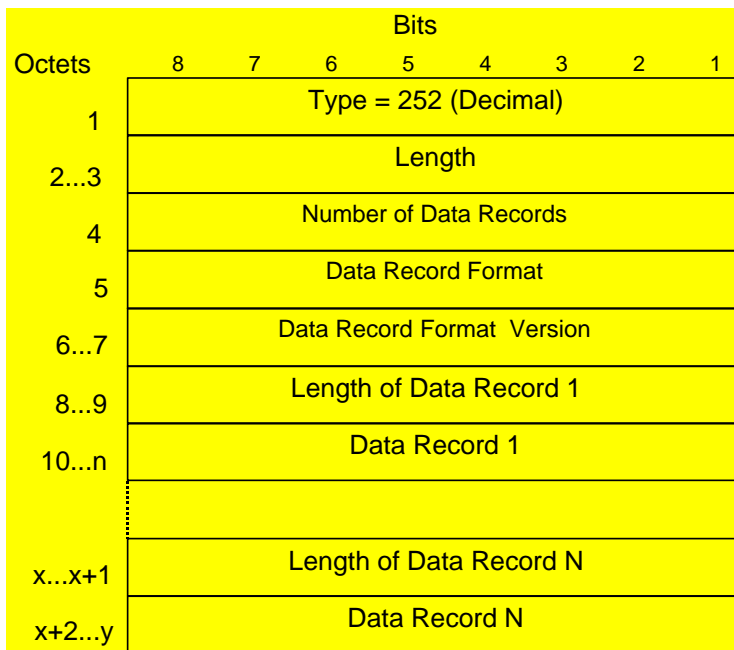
| Octets | Bits 8 7 6 5 4 3 2 1 |
|---|---|
| 1 | Type = 252 (Decimal) |
| 2...3 | Length |
| 4 | Number of Data Records |
| 5 | Data Record Format |
| 6...7 | Data Record Format Version |
| 8...9 | Length of Data Record 1 |
| 10...n | Data Record 1 |
| | |
| x...x+1 | Length of Data Record N |
| x+2...y | Data Record N |